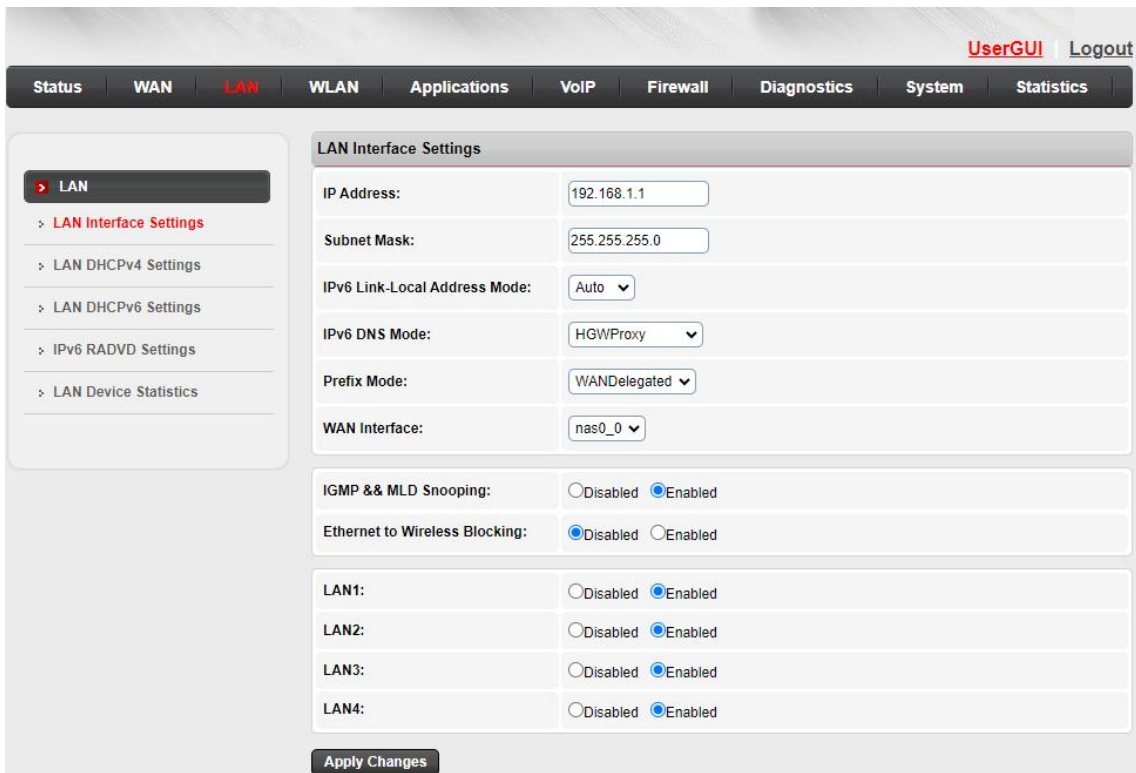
UserGUI | Logout

Status | WAN | LAN | WLAN | Applications | VoIP | Firewall | Diagnostics | System | Statistics

LAN
LAN Interface Settings
LAN DHCPv4 Settings
LAN DHCPv6 Settings
IPv6 RADVD Settings
LAN Device Statistics

LAN Interface Settings

| | |
|---|---|
| IP Address: | 192.168.1.1 |
| Subnet Mask: | 255.255.255.0 |
| IPv6 Link-Local Address Mode: | Auto |
| IPv6 DNS Mode: | HGWProxy |
| Prefix Mode: | WANDelegated |
| WAN Interface: | nas0_0 |

| | |
|---|---|
| IGMP && MLD Snooping: | Disabled Enabled |
| Ethernet to Wireless Blocking: | Disabled Enabled |

| | |
|---|---|
| LAN1: | Disabled Enabled |
| LAN2: | Disabled Enabled |
| LAN3: | Disabled Enabled |
| LAN4: | Disabled Enabled |

Apply Changes